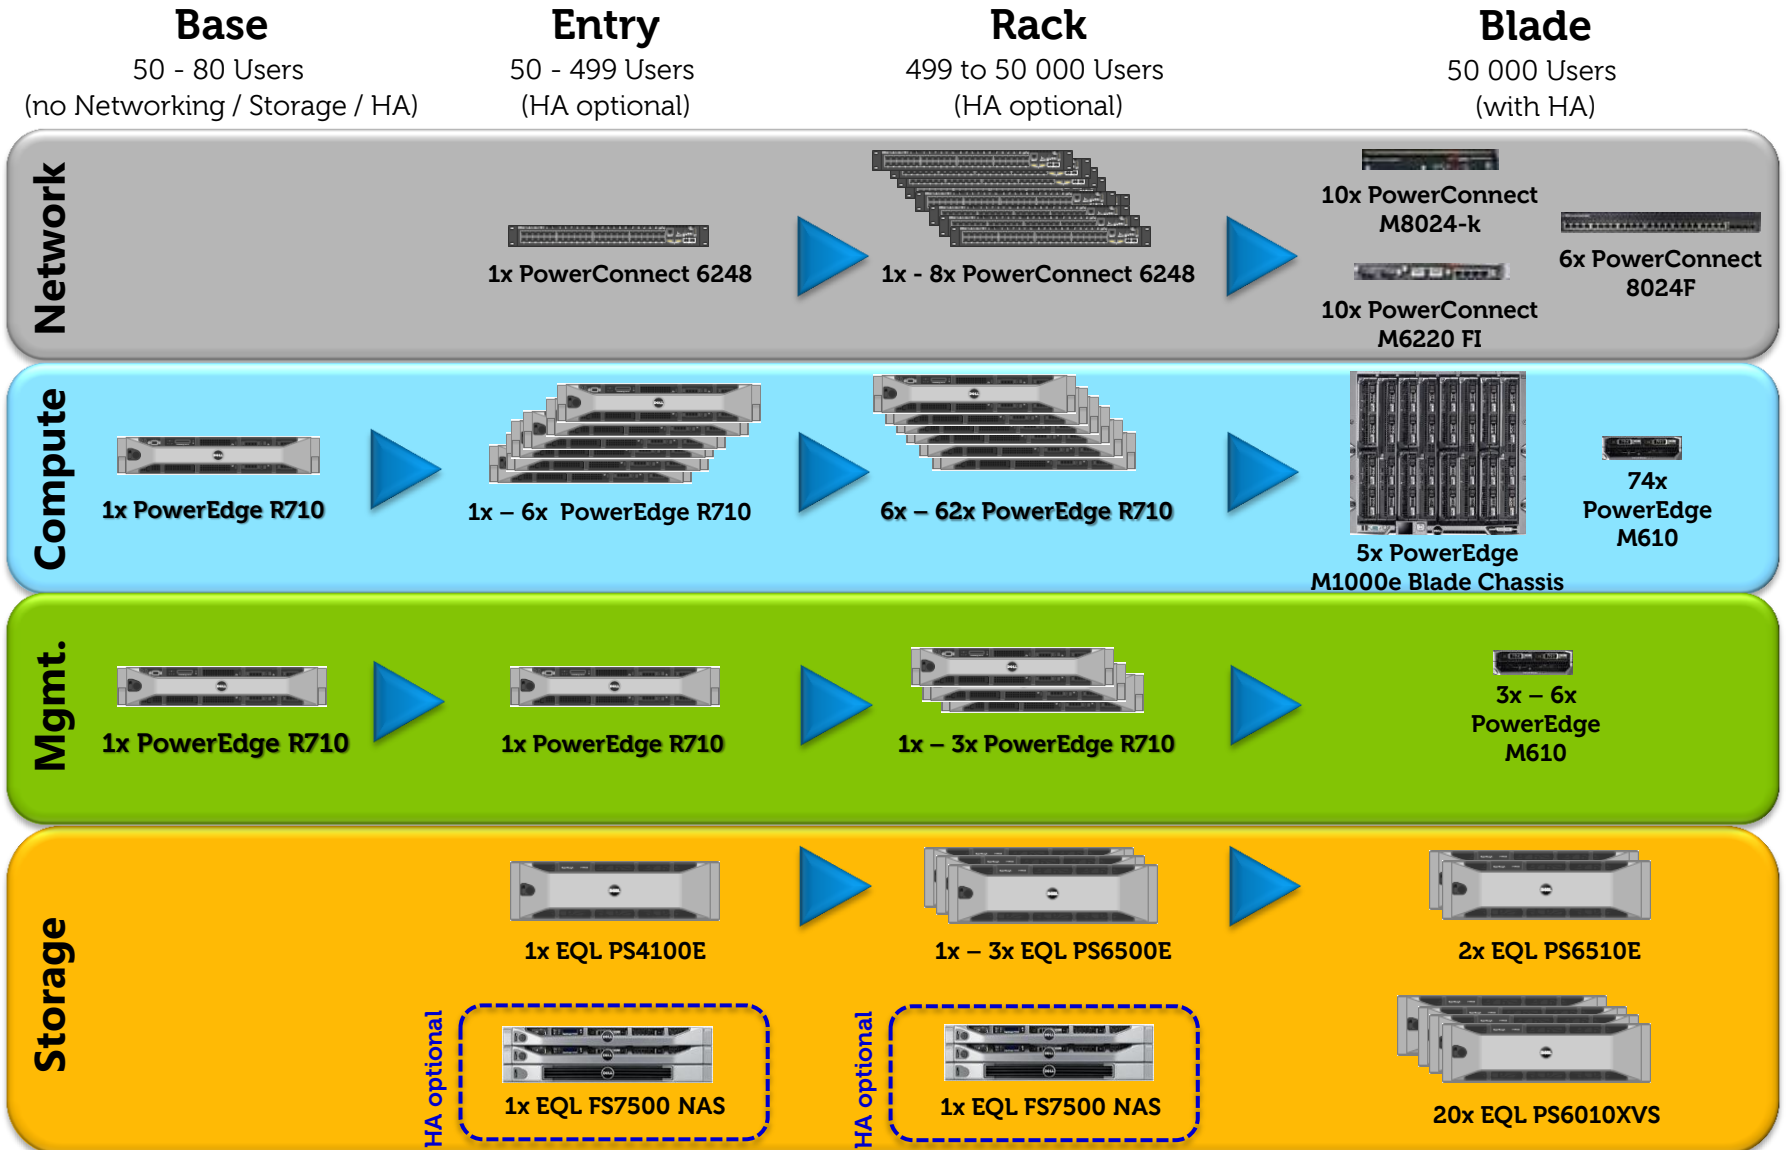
Base
50 - 80 Users
(no Networking / Storage / HA)

Entry
50 - 499 Users
(HA optional)

Rack
499 to 50 000 Users
(HA optional)

Blade
50 000 Users
(with HA)

Network

1x PowerConnect 6248

1x - 8x PowerConnect 6248

10x PowerConnect M8024-k

10x PowerConnect M6220 FI

6x PowerConnect 8024F

Compute

1x PowerEdge R710

1x – 6x PowerEdge R710

6x – 62x PowerEdge R710

5x PowerEdge M1000e Blade Chassis

74x PowerEdge M610

Mgmt.

1x PowerEdge R710

1x PowerEdge R710

1x – 3x PowerEdge R710

3x – 6x PowerEdge M610

Storage

1x EQL PS4100E

1x – 3x EQL PS6500E

2x EQL PS6510E

HA optional

1x EQL FS7500 NAS

HA optional

1x EQL FS7500 NAS

20x EQL PS6010XVS